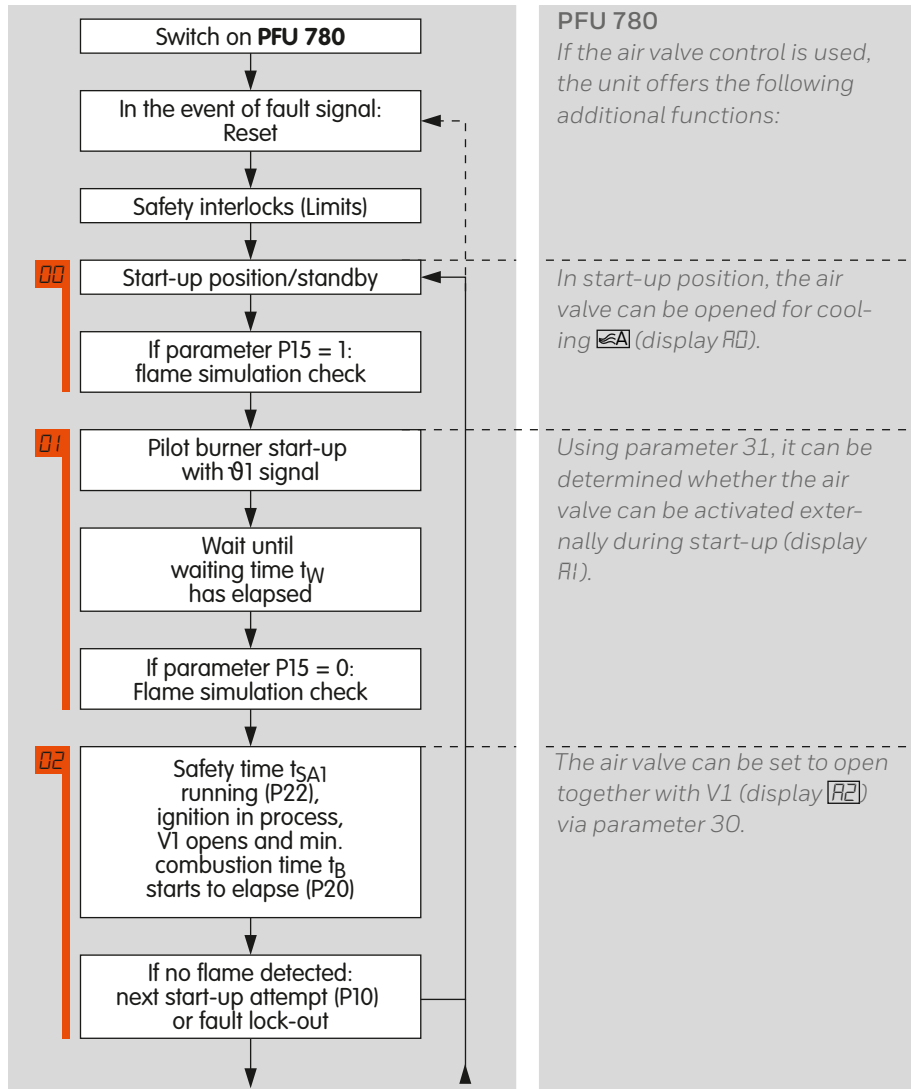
Switch on **PFU 780**

In the event of fault signal: Reset

Safety interlocks (Limits)

00

Start-up position/standby

If parameter P15 = 1: flame simulation check

01

Pilot burner start-up with ϑ1 signal

Wait until waiting time $t_W$ has elapsed

If parameter P15 = 0: Flame simulation check

02

Safety time $t_{SA1}$ running (P22), ignition in process, V1 opens and min. combustion time $t_B$ starts to elapse (P20)

If no flame detected: next start-up attempt (P10) or fault lock-out

PFU 780

*If the air valve control is used, the unit offers the following additional functions:*

*In start-up position, the air valve can be opened for cooling A (display A0).*

*Using parameter 31, it can be determined whether the air valve can be activated externally during start-up (display A1).*

*The air valve can be set to open together with V1 (display A2) via parameter 30.*